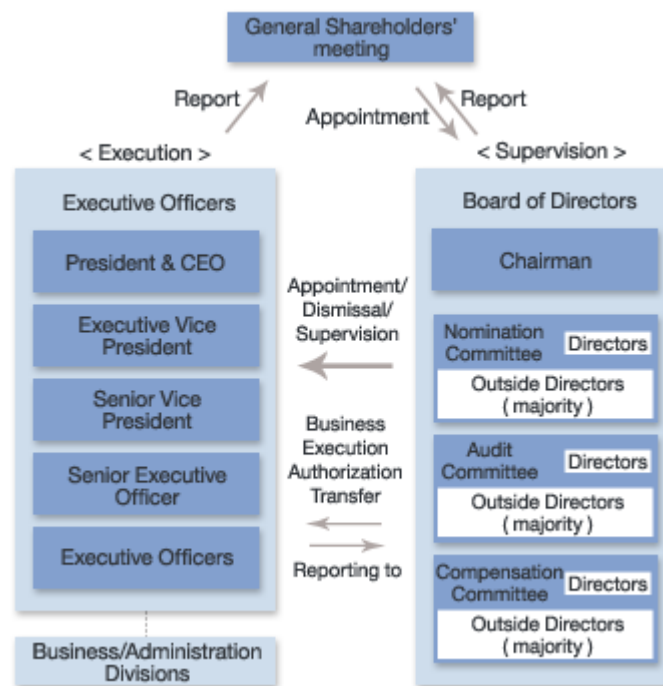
General Shareholders' meeting

Report

Appointment

Report

< Execution >

< Supervision >

Executive Officers

President & CEO

Executive Vice President

Senior Vice President

Senior Executive Officer

Executive Officers

Business/Administration Divisions

Appointment/ Dismissal/ Supervision

Business Execution Authorization Transfer

Reporting to

Board of Directors

Chairman

Nomination Committee

Directors

Outside Directors ( majority )

Audit Committee

Directors

Outside Directors ( majority )

Compensation Committee

Directors

Outside Directors ( majority )